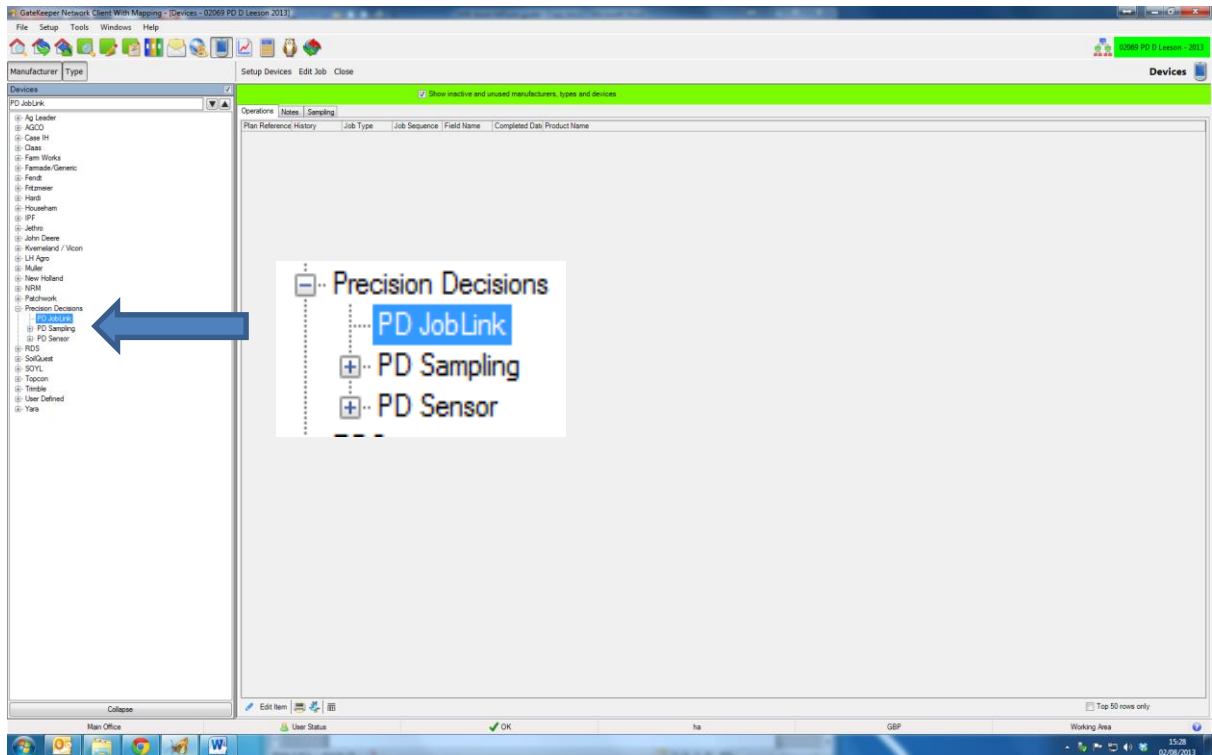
GateKeeper Network Client With Mapping - [Devices - 02069 PD D Leeson 2013]
File Setup Tools Windows Help
02069 PD D Leeson - 2013
Manufacturer Type
Setup Devices Edit Job Close
Devices
Devices
PD JobLink
Show inactive and unused manufacturers, types and devices
Operations Notes Sampling
Plan Reference History Job Type Job Sequence Field Name Completed Date Product Name
Ag Leader
AGCO
Case IH
Claas
Farm Works
Farmade/Generic
Fendt
Fritzmeier
Hardi
Househam
IPF
Jethro
John Deere
Kverneland / Vicon
LH Agro
Muller
New Holland
NRM
Patchwork
Precision Decisions
PD JobLink
PD Sampling
PD Sensor
RDS
SoilQuest
SOYL
Topcon
Trimble
User Defined
Yara

Precision Decisions
PD JobLink
PD Sampling
PD Sensor

Collapse
Edit Item
Top 50 rows only
Main Office
User Status
OK
ha
GBP
Working Area
15:28
02/08/2013